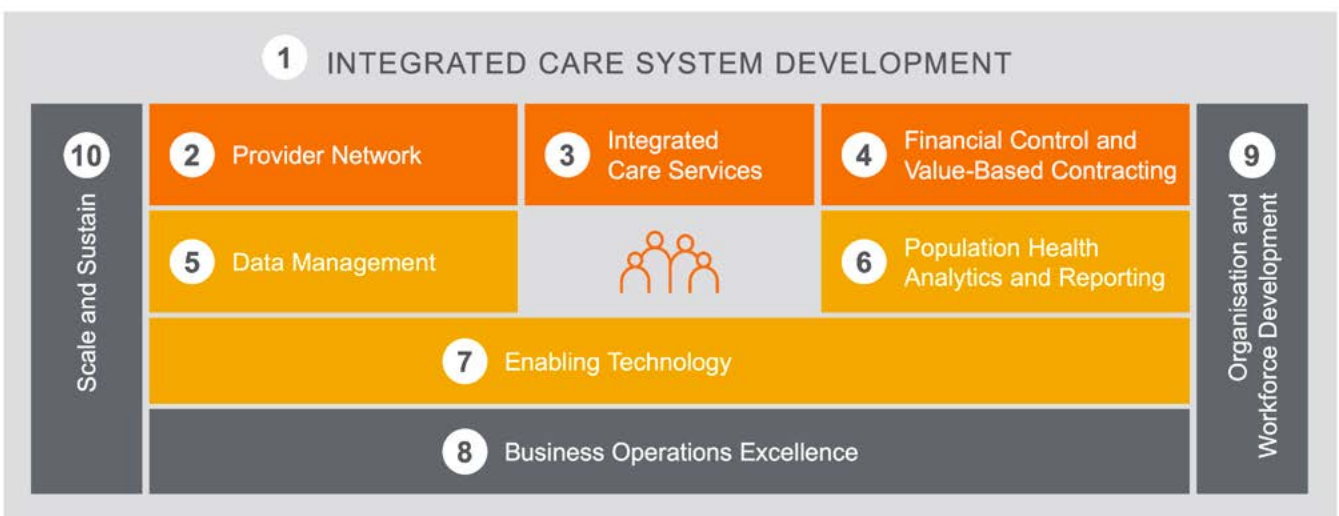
1 INTEGRATED CARE SYSTEM DEVELOPMENT

10 Scale and Sustain

2 Provider Network

3 Integrated Care Services

4 Financial Control and Value-Based Contracting

5 Data Management

6 Population Health Analytics and Reporting

7 Enabling Technology

8 Business Operations Excellence

9 Organisation and Workforce Development